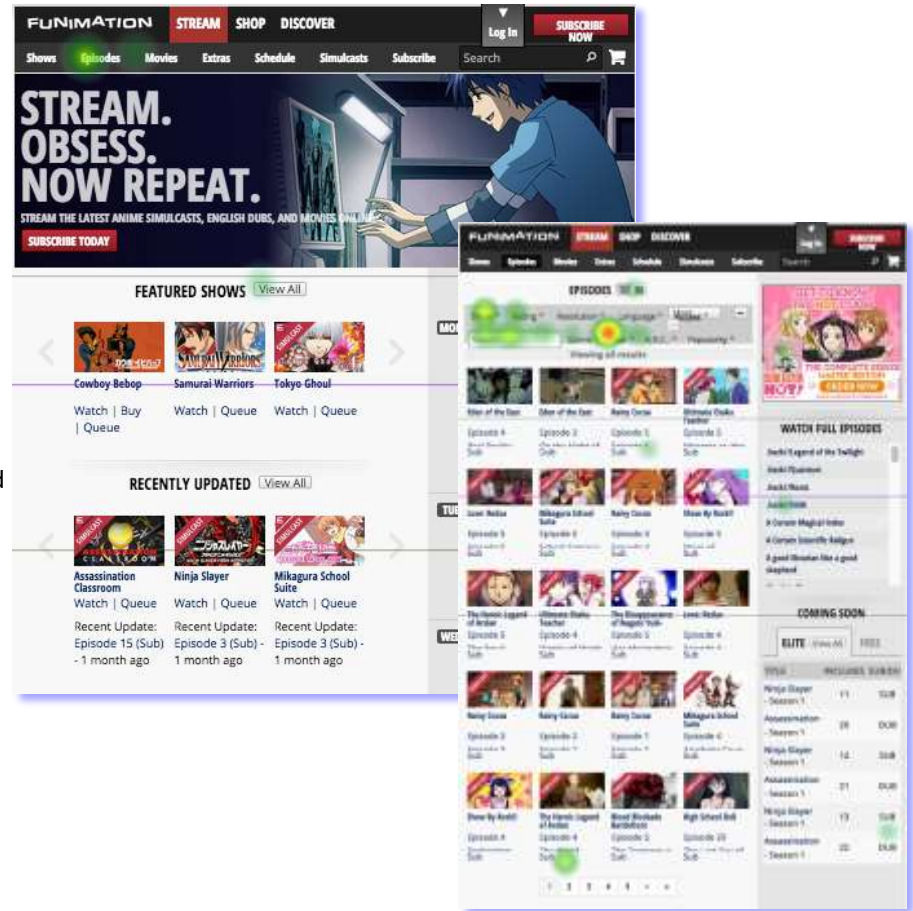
FUNIMATION STREAM SHOP DISCOVER Log In SUBSCRIBE NOW

Shows Episodes Movies Extras Schedule Simulcasts Subscribe Search

STREAM. OBSESS. NOW REPEAT.

STREAM THE LATEST ANIME SIMULCASTS, ENGLISH DUBS, AND MOVIES ONLINE

SUBSCRIBE TODAY

FEATURED SHOWS View All

Cowboy Bebop
Watch | Buy | Queue

Samurai Warriors
Watch | Queue

Tokyo Ghoul
Watch | Queue

RECENTLY UPDATED View All

Assassination Classroom
Watch | Queue
Recent Update: Episode 15 (Sub) - 1 month ago

Ninja Slayer
Watch | Queue
Recent Update: Episode 3 (Sub) - 1 month ago

Mikagura School Suite
Watch | Queue
Recent Update: Episode 3 (Sub) - 1 month ago

FUNIMATION STREAM SHOP DISCOVER Log In SUBSCRIBE NOW

Shows Episodes Movies Extras Schedule Simulcasts Subscribe Search

EPISODES

Viewing all results

WATCH FULL EPISODES

COMING SOON

ELITE View All FREE

Ninja Slayer - Season 1
Assassination - Season 1
Ninja Slayer - Season 1
Assassination - Season 1
Ninja Slayer - Season 1
Assassination - Season 1

1 2 3 4 5